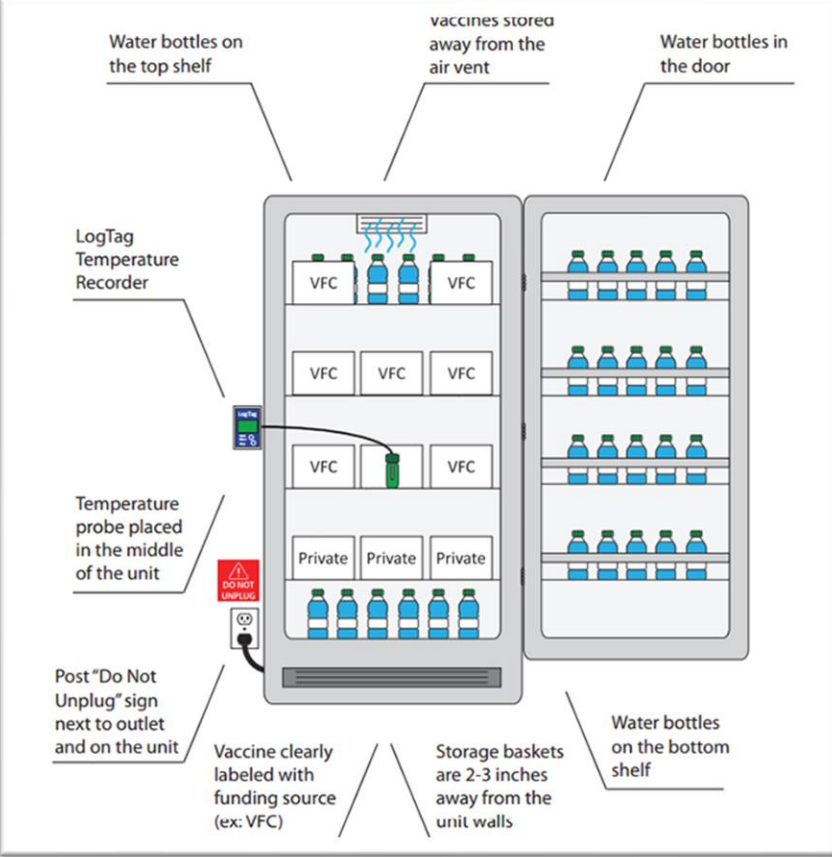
Water bottles on the top shelf

Vaccines stored away from the air vent

Water bottles in the door

LogTag Temperature Recorder

LogTag

VFC

VFC

VFC

VFC

VFC

VFC

VFC

Private

Private

Private

Temperature probe placed in the middle of the unit

DO NOT UNPLUG

Post "Do Not Unplug" sign next to outlet and on the unit

Vaccine clearly labeled with funding source (ex: VFC)

Storage baskets are 2-3 inches away from the unit walls

Water bottles on the bottom shelf